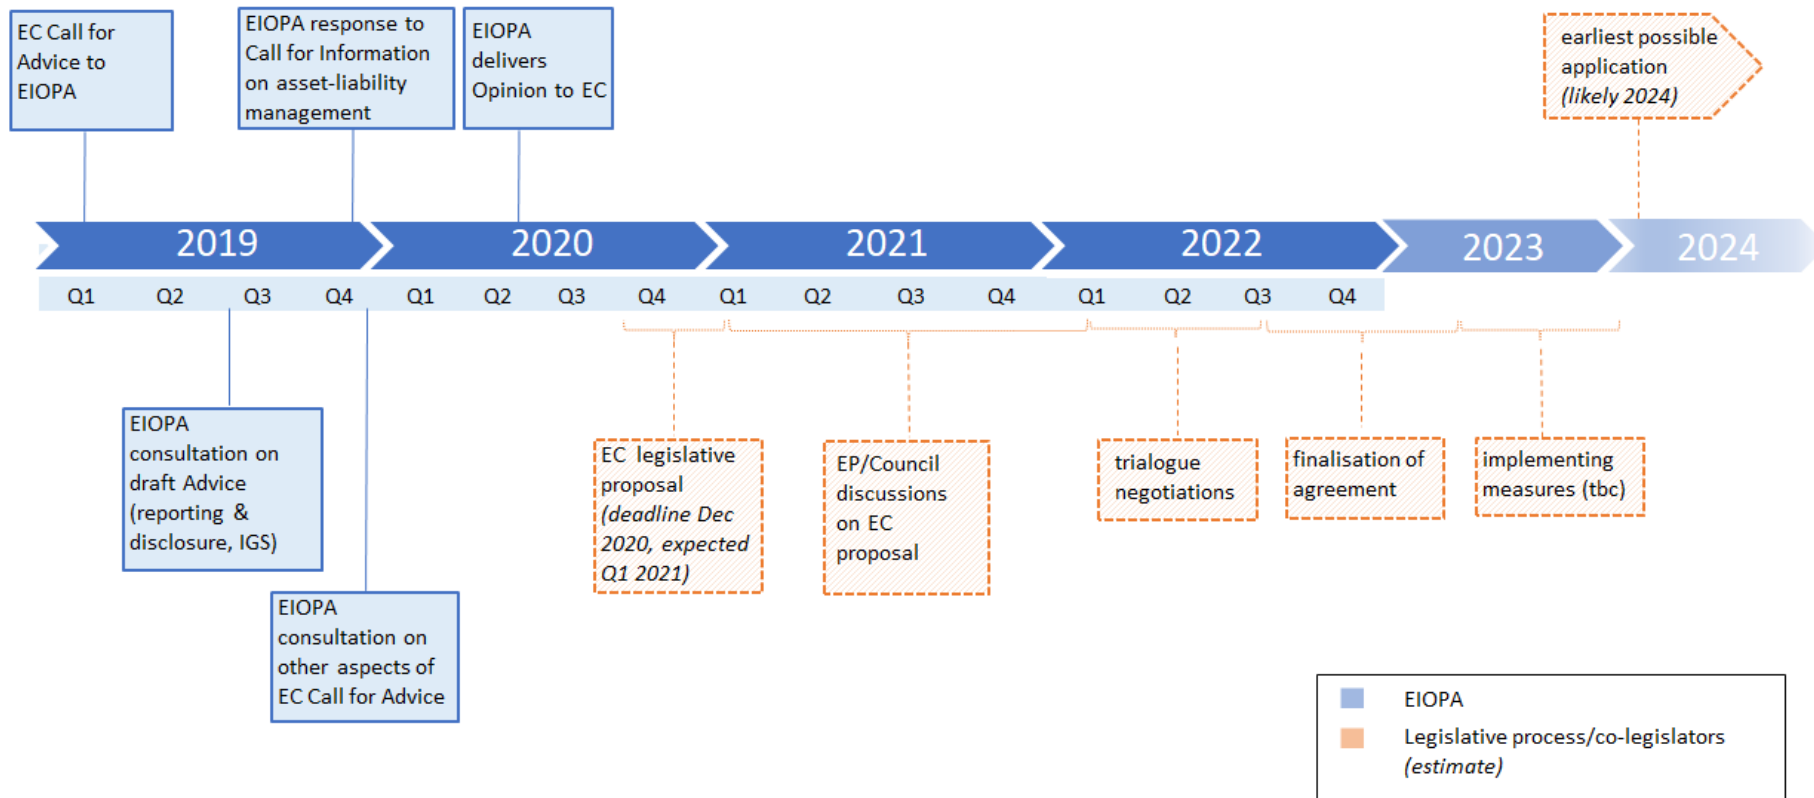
EC Call for Advice to EIOPA

EIOPA response to Call for Information on asset-liability management

EIOPA delivers Opinion to EC

earliest possible application (likely 2024)

2019

2020

2021

2022

2023

2024

Q1 Q2 Q3 Q4 Q1 Q2 Q3 Q4 Q1 Q2 Q3 Q4 Q1 Q2 Q3 Q4

EIOPA consultation on draft Advice (reporting & disclosure, IGS)

EIOPA consultation on other aspects of EC Call for Advice

EC legislative proposal (deadline Dec 2020, expected Q1 2021)

EP/Council discussions on EC proposal

trialogue negotiations

finalisation of agreement

implementing measures (tbc)

EIOPA

Legislative process/co-legislators (estimate)